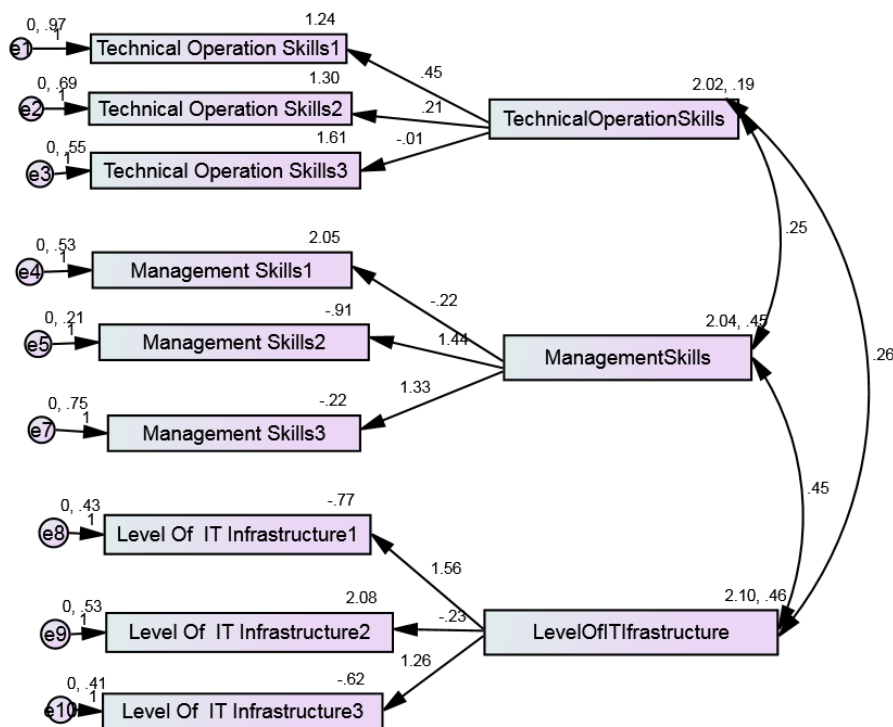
0, .97
1
e1
Technical Operation Skills1
1.24
0, .69
1
e2
Technical Operation Skills2
1.30
0, .55
1
e3
Technical Operation Skills3
1.61
.45
.21
-.01
TechnicalOperationSkills
2.02, .19
.25
.26
0, .53
1
e4
Management Skills1
2.05
0, .21
1
e5
Management Skills2
-.91
0, .75
1
e7
Management Skills3
-.22
-.22
1.44
1.33
ManagementSkills
2.04, .45
.45
0, .43
1
e8
Level Of IT Infrastructure1
-.77
0, .53
1
e9
Level Of IT Infrastructure2
2.08
0, .41
1
e10
Level Of IT Infrastructure3
-.62
1.56
-.23
1.26
LevelOfITIfrastructure
2.10, .46